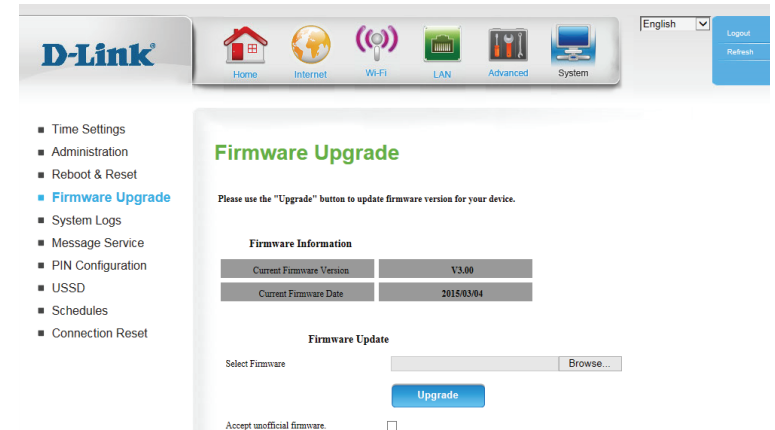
D-Link®

Home
Internet
Wi-Fi
LAN
Advanced
System

English

Logout
Refresh

Time Settings
Administration
Reboot & Reset
Firmware Upgrade
System Logs
Message Service
PIN Configuration
USSD
Schedules
Connection Reset

Firmware Upgrade

Please use the "Upgrade" button to update firmware version for your device.

Firmware Information

| Current Firmware Version | V3.00 |
|---|---|
| Current Firmware Date | 2015/03/04 |

Firmware Update

Select Firmware Browse...

Upgrade

Accept unofficial firmware.